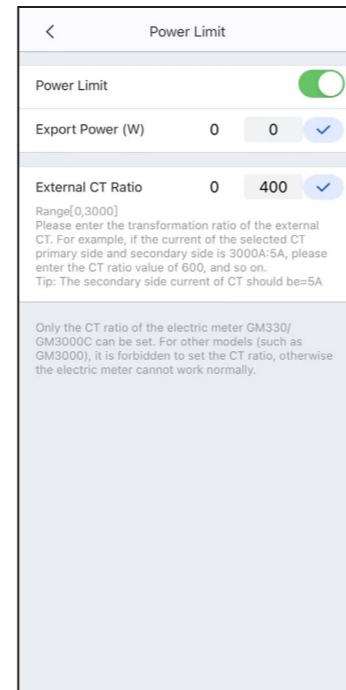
<

Power Limit

Power Limit

Export Power (W) 0 0

External CT Ratio 0 400

Range[0,3000]
Please enter the transformation ratio of the external CT. For example, if the current of the selected CT primary side and secondary side is 3000A:5A, please enter the CT ratio value of 600, and so on.
Tip: The secondary side current of CT should be=5A

Only the CT ratio of the electric meter GM330/ GM3000C can be set. For other models (such as GM3000), it is forbidden to set the CT ratio, otherwise the electric meter cannot work normally.